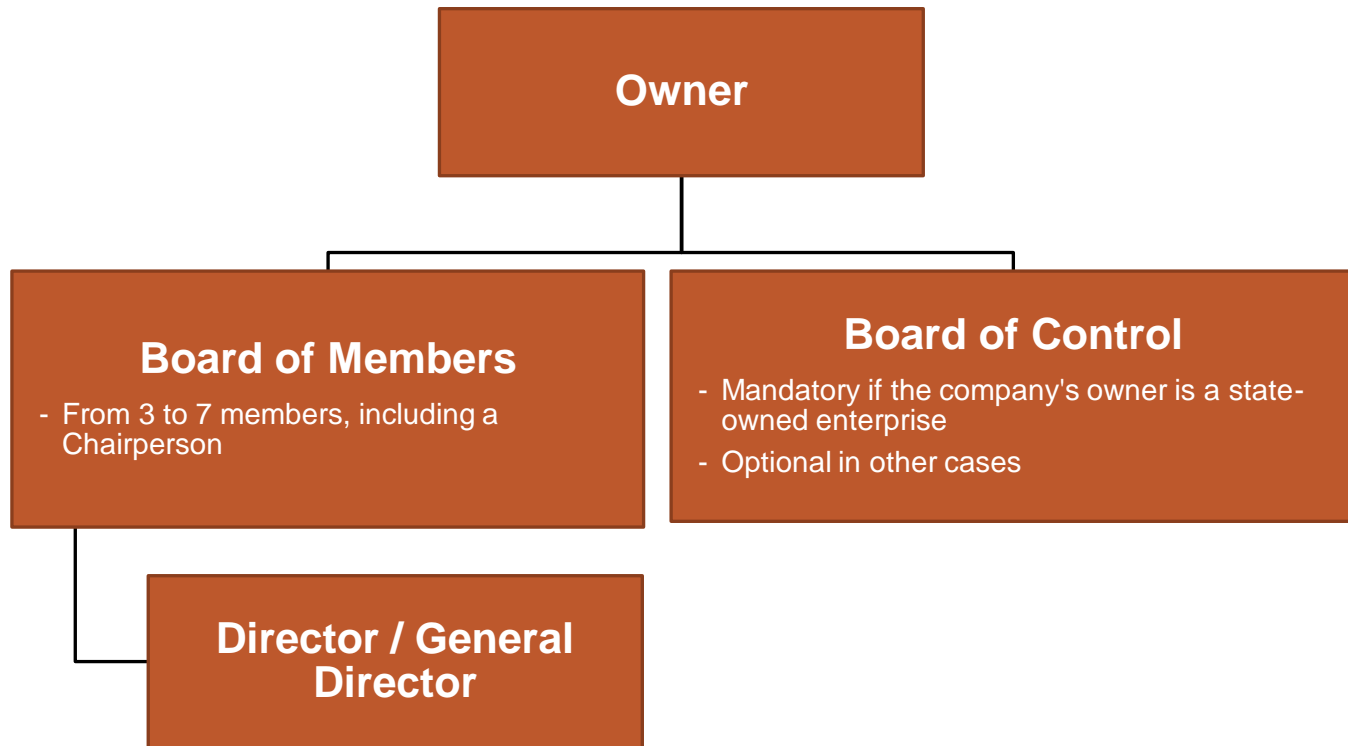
Owner

Board of Members

- From 3 to 7 members, including a Chairperson

Board of Control

- Mandatory if the company's owner is a state-owned enterprise
- Optional in other cases

Director / General Director